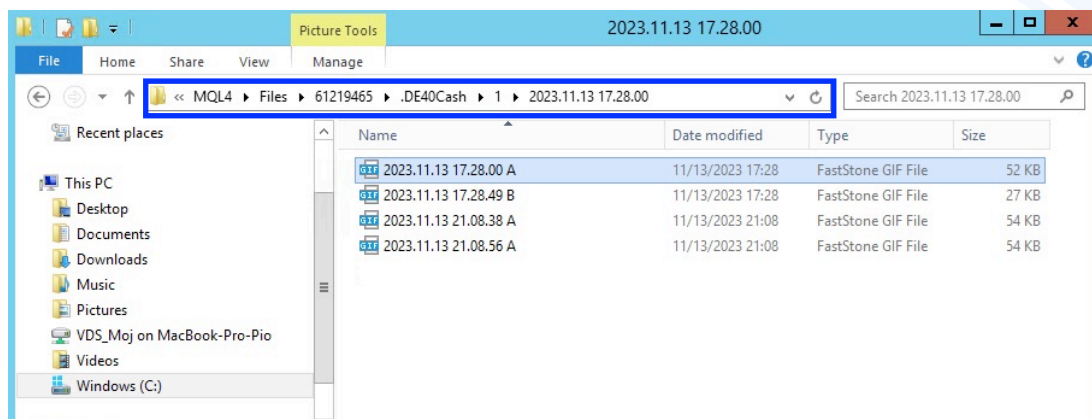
Picture Tools

2023.11.13 17.28.00

File Home Share View Manage

« MQL4 ▸ Files ▸ 61219465 ▸ .DE40Cash ▸ 1 ▸ 2023.11.13 17.28.00

Search 2023.11.13 17.28.00

Recent places

This PC
Desktop
Documents
Downloads
Music
Pictures
VDS_Moj on MacBook-Pro-Pio
Videos
Windows (C:)

| Name | Date modified | Type | Size |
|---|---|---|---|
| 2023.11.13 17.28.00 A | 11/13/2023 17:28 | FastStone GIF File | 52 KB |
| 2023.11.13 17.28.49 B | 11/13/2023 17:28 | FastStone GIF File | 27 KB |
| 2023.11.13 21.08.38 A | 11/13/2023 21:08 | FastStone GIF File | 54 KB |
| 2023.11.13 21.08.56 A | 11/13/2023 21:08 | FastStone GIF File | 54 KB |